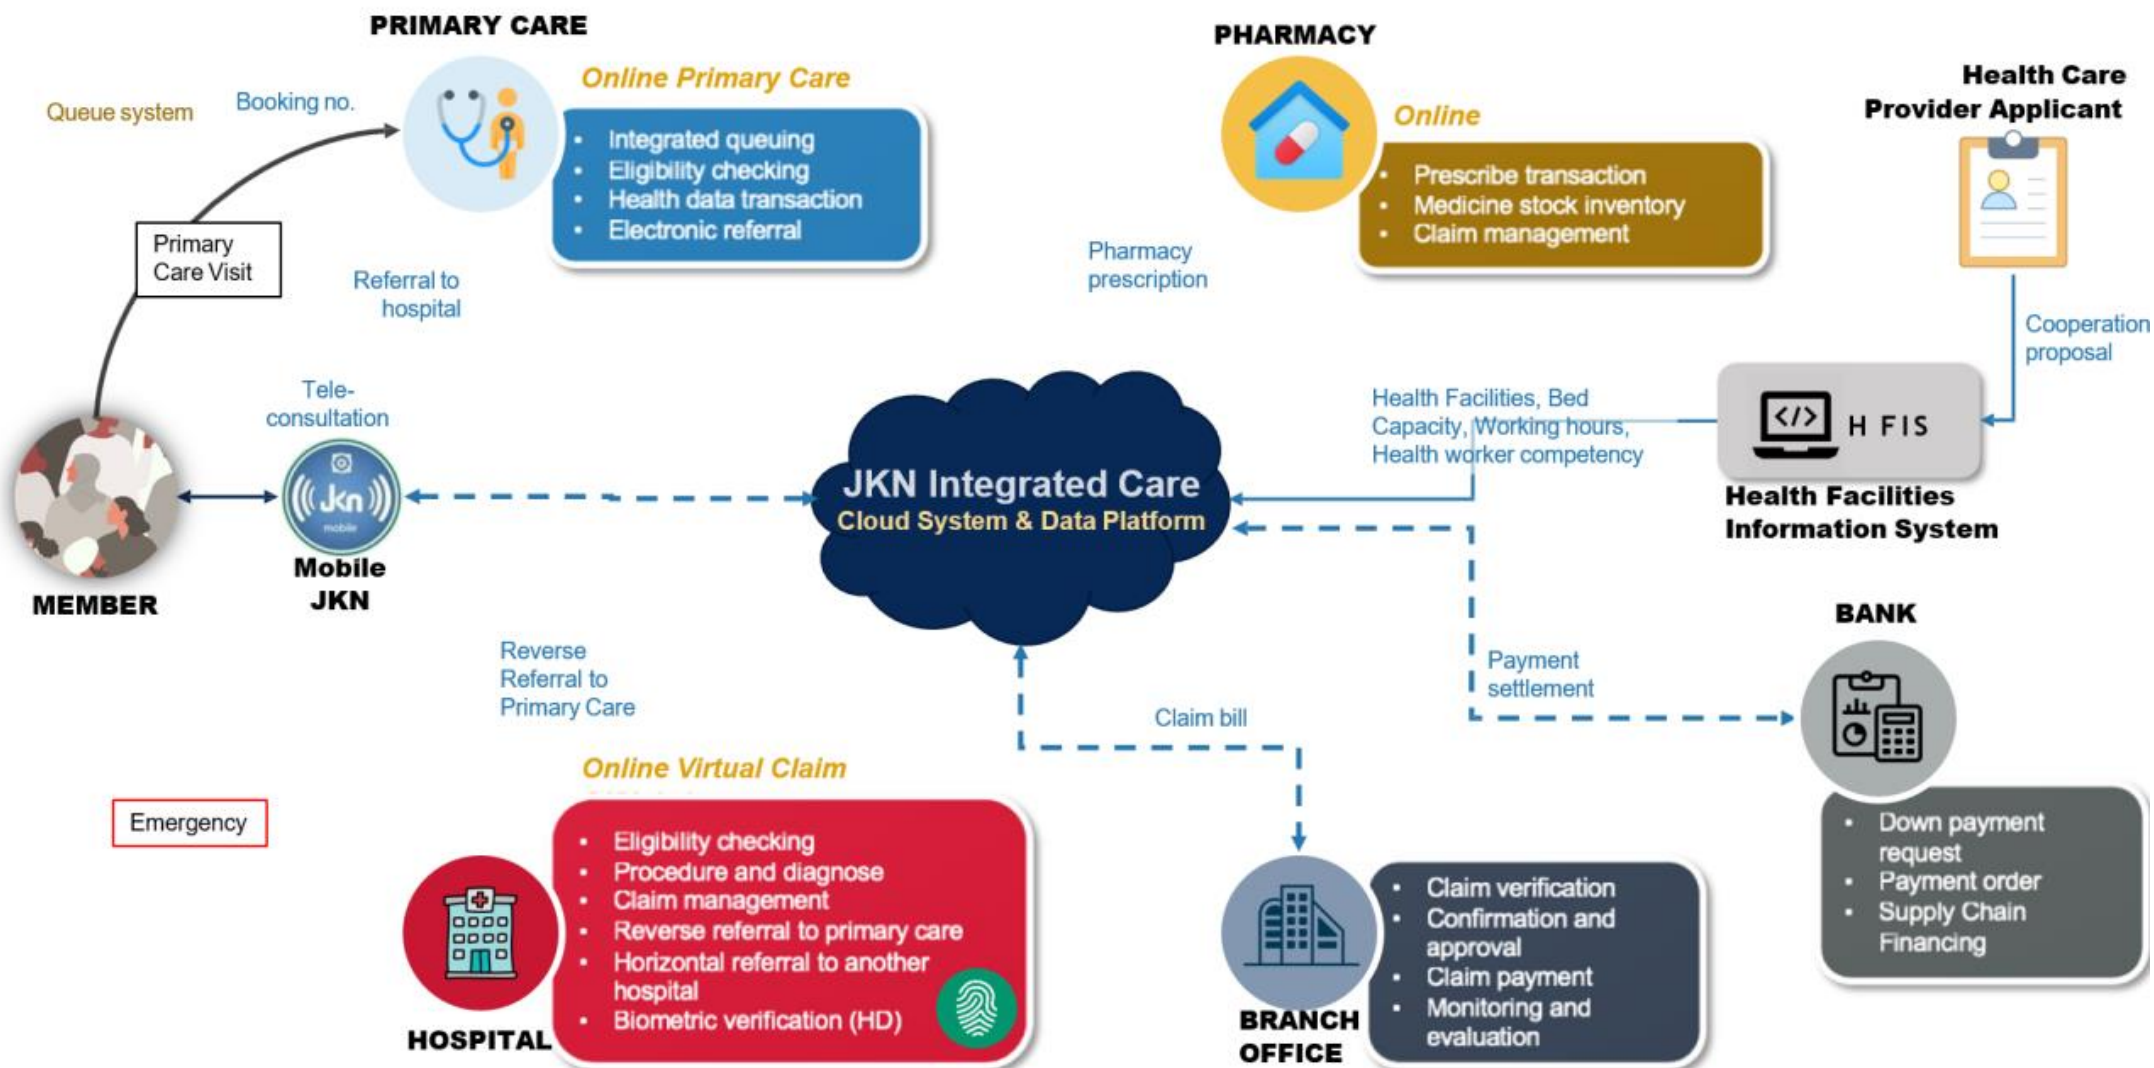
PRIMARY CARE

Online Primary Care

- Integrated queuing
- Eligibility checking
- Health data transaction
- Electronic referral

Queue system

Booking no.

Primary Care Visit

Referral to hospital

PHARMACY

Online

- Prescribe transaction
- Medicine stock inventory
- Claim management

Pharmacy prescription

Health Care Provider Applicant

Cooperation proposal

H FIS

Health Facilities Information System

Health Facilities, Bed Capacity, Working hours, Health worker competency

Tele-consultation

Jkn mobile

Mobile JKN

MEMBER

JKN Integrated Care
Cloud System & Data Platform

Reverse Referral to Primary Care

Claim bill

Payment settlement

BANK

- Down payment request
- Payment order
- Supply Chain Financing

Online Virtual Claim

Emergency

- Eligibility checking
- Procedure and diagnose
- Claim management
- Reverse referral to primary care
- Horizontal referral to another hospital
- Biometric verification (HD)

HOSPITAL

- Claim verification
- Confirmation and approval
- Claim payment
- Monitoring and evaluation

BRANCH OFFICE